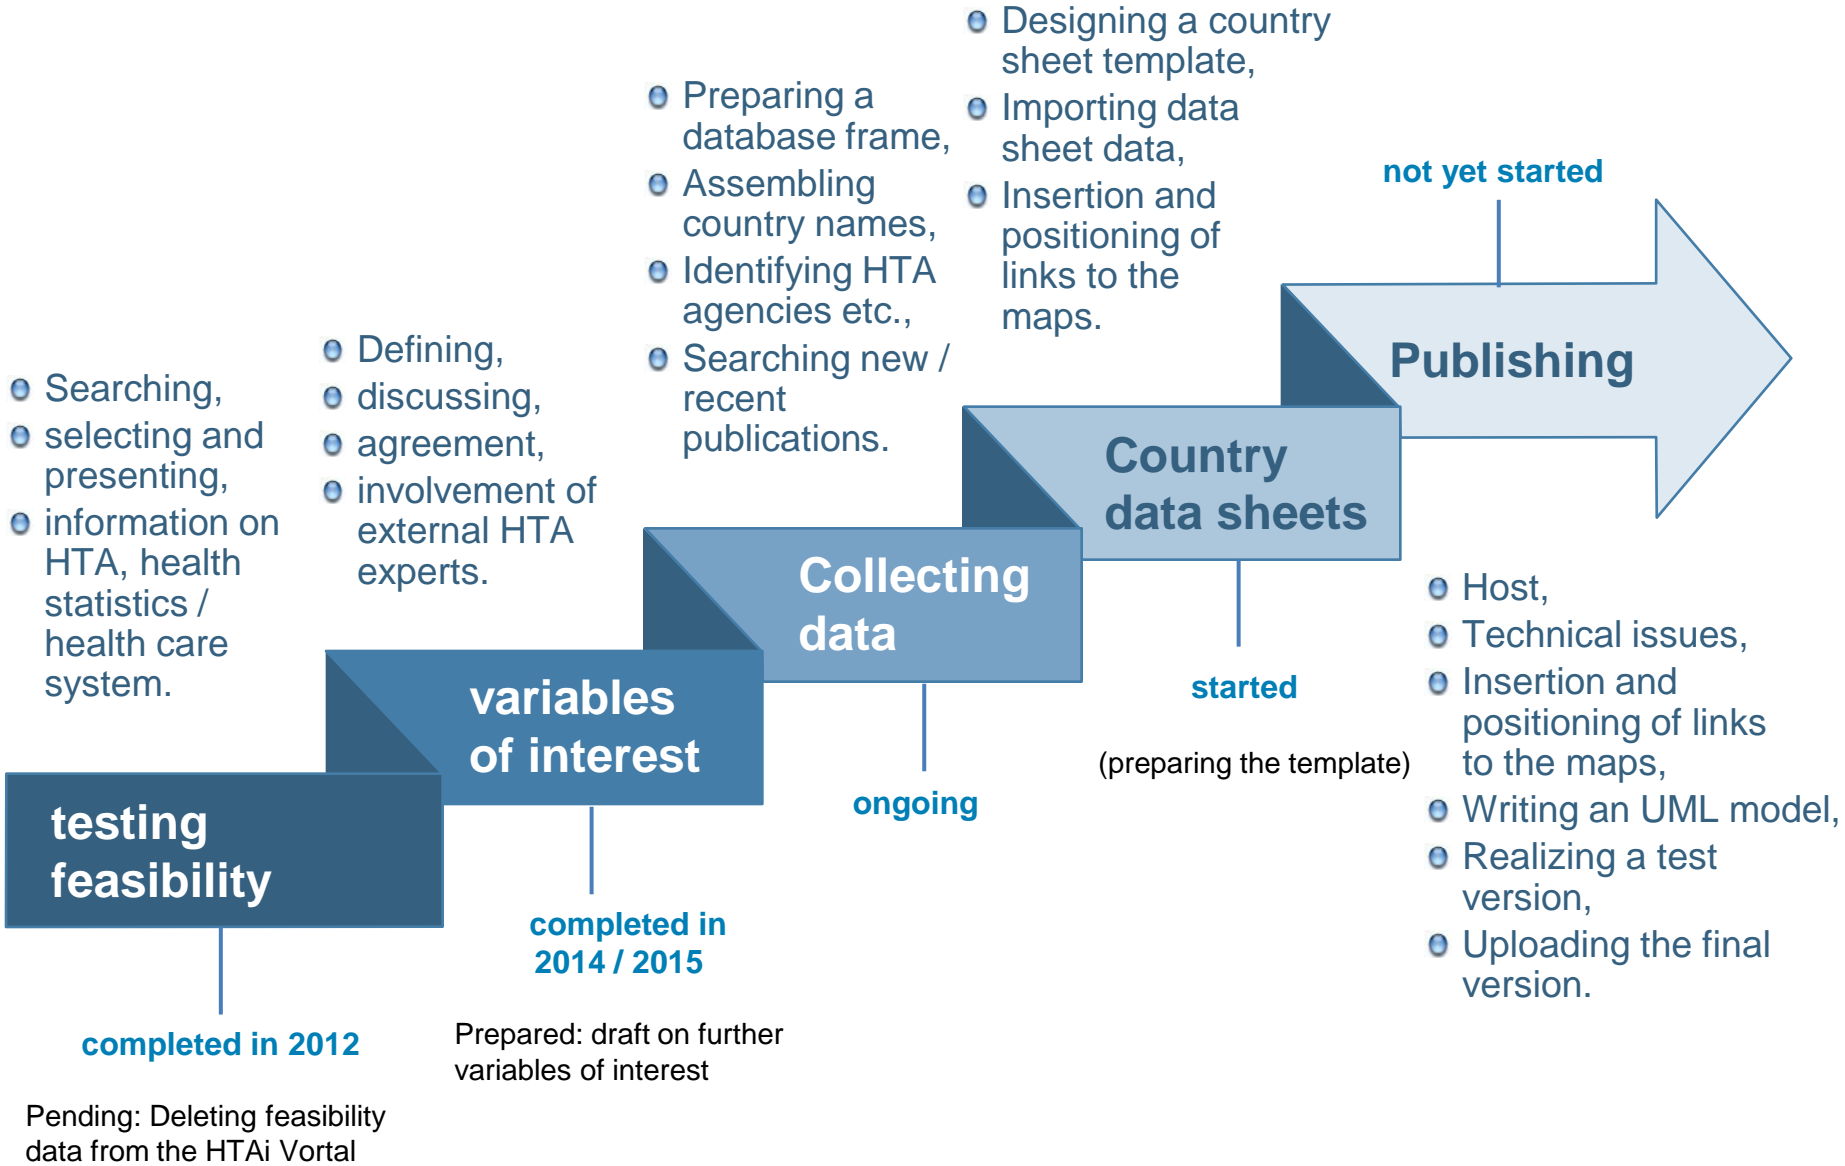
Searching,
selecting and presenting,
information on HTA, health statistics / health care system.

testing feasibility

completed in 2012

Pending: Deleting feasibility data from the HTAi Vortal

Defining,
discussing,
agreement,
involvement of external HTA experts.

variables of interest

completed in 2014 / 2015

Prepared: draft on further variables of interest

Preparing a database frame,
Assembling country names,
Identifying HTA agencies etc.,
Searching new / recent publications.

Collecting data

ongoing

Designing a country sheet template,
Importing data sheet data,
Insertion and positioning of links to the maps.

Country data sheets

started

(preparing the template)

not yet started

Publishing

Host,
Technical issues,
Insertion and positioning of links to the maps,
Writing an UML model,
Realizing a test version,
Uploading the final version.